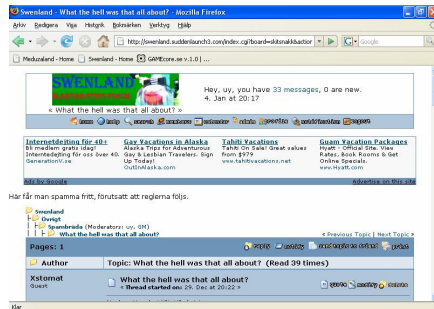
Swenland - What the hell was that all about? - Mozilla Firefox

Arkiv Redigera Visa Historik Bokmärken Verktyg Hjälp

http://swenland.suddenlaunch3.com/index.cgi?board=skitsnakk&action

Google

Meduzaland - Home | Swenland - Home | GAMEcore.se v.1.0 | ...

SWENLAND

Hey, uy, you have 33 messages, 0 are new.
4. Jan at 20:17

« What the hell was that all about? »

home help search members calendar admin profile notifications logout

Internetdejting för 40+
Bli medlem gratis idag! Internetdejting för oss över 40.
GenerationX.se

Gay Vacations in Alaska
Alaska Trips for Adventurous Gay & Lesbian Travelers. Sign Up Today!
OutInAlaska.com

Tahiti Vacations
Tahiti On Sale! Great values from $979
www.tahitivacations.net

Guam Vacation Packages
Hyatt - Official Site. View Rates, Book Rooms & Get Online Specials.
www.Hyatt.com

Ads by Google

Advertise on this site

Här får man spamma fritt, förutsatt att reglerna följs.

Swenland
Övrigt
Spambräda (Moderators: uy, GM)
What the hell was that all about?

« Previous Topic | Next Topic »

Pages: 1

reply notify mark topic as unread print

| Author | Topic: What the hell was that all about? (Read 39 times) |
|---|---|
| Xstomat<br>Guest | What the hell was that all about?<br>« Thread started on: 29. Dec at 20:22 » |

quote modify delete

Klar